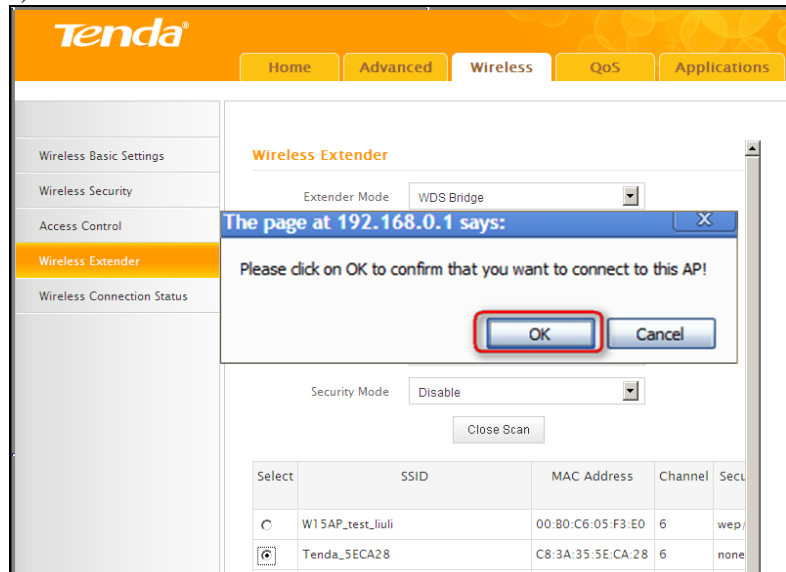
Tenda®

Home | Advanced | Wireless | QoS | Applications

Wireless Basic Settings
Wireless Security
Access Control
Wireless Extender
Wireless Connection Status

Wireless Extender

Extender Mode WDS Bridge

The page at 192.168.0.1 says:

Please click on OK to confirm that you want to connect to this AP!

OK Cancel

Security Mode Disable

Close Scan

| Select | SSID | MAC Address | Channel | Secu |
|---|---|---|---|---|
| ○ | W15AP_test_liuli | 00:B0:C6:05:F3:E0 | 6 | wep/ |
| ◉ | Tenda_5ECA28 | C8:3A:35:5E:CA:28 | 6 | none |